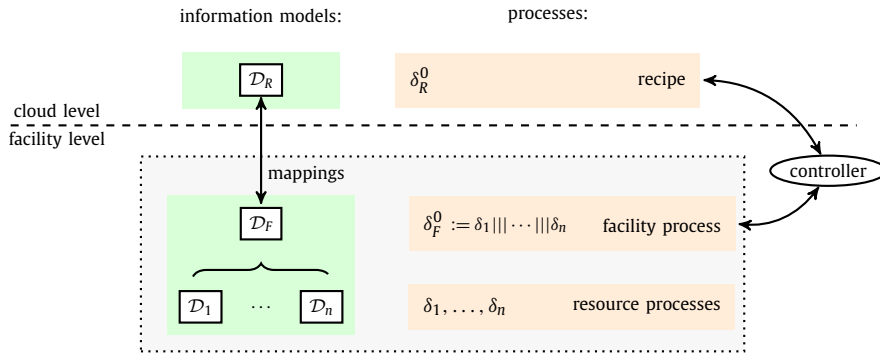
information models:

processes:

$\mathcal{D}_R$

$\delta_R^0$ recipe

cloud level

facility level

mappings

controller

$\mathcal{D}_F$

$\delta_F^0 := \delta_1 ||| \cdots ||| \delta_n$ facility process

$\mathcal{D}_1$ $\cdots$ $\mathcal{D}_n$

$\delta_1, \ldots, \delta_n$ resource processes